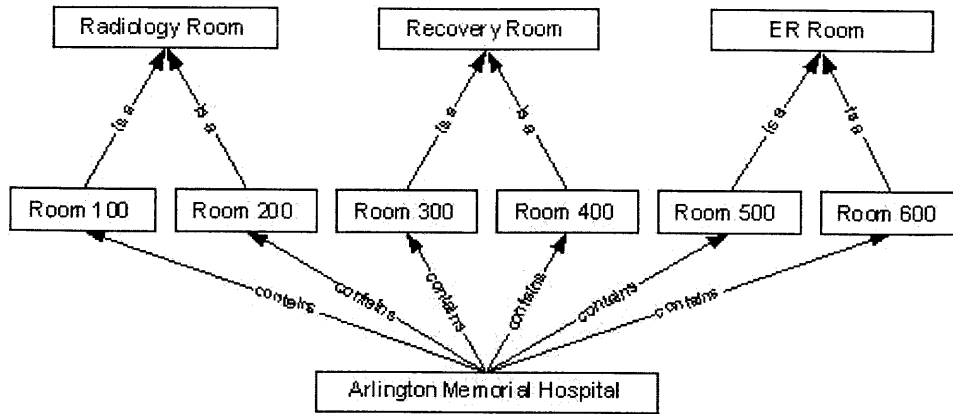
Radiology Room

Recovery Room

ER Room

is a

is a

is a

is a

is a

is a

Room 100

Room 200

Room 300

Room 400

Room 500

Room 600

contains

contains

contains

contains

contains

contains

Arlington Memorial Hospital